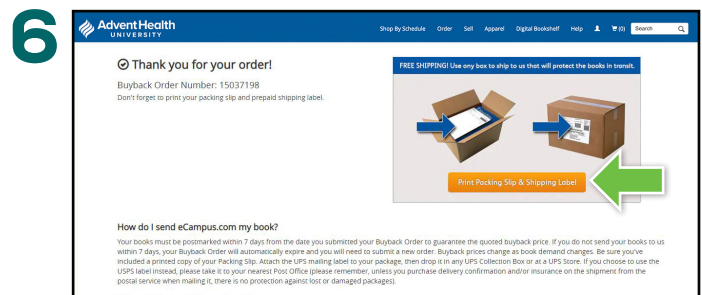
6

AdventHealth UNIVERSITY

Shop By Schedule Order Sell Apparel Digital Bookshelf Help (0) Search

Thank you for your order!

Buyback Order Number: 15037198

Don't forget to print your packing slip and prepaid shipping label.

FREE SHIPPING! Use any box to ship to us that will protect the books in transit.

Print Packing Slip & Shipping Label

How do I send eCampus.com my book?

Your books must be postmarked within 7 days from the date you submitted your Buyback Order to guarantee the quoted buyback price. If you do not send your books to us within 7 days, your Buyback Order will automatically expire and you will need to submit a new order. Buyback prices change as book demand changes. Be sure you've included a printed copy of your Packing Slip. Attach the UPS mailing label to your package, then drop it in any UPS Collection Box or at a UPS Store. If you choose to use the USPS label instead, please take it to your nearest Post Office (please remember, unless you purchase delivery confirmation and/or insurance on the shipment from the postal service when mailing it, there is no protection against lost or damaged packages).